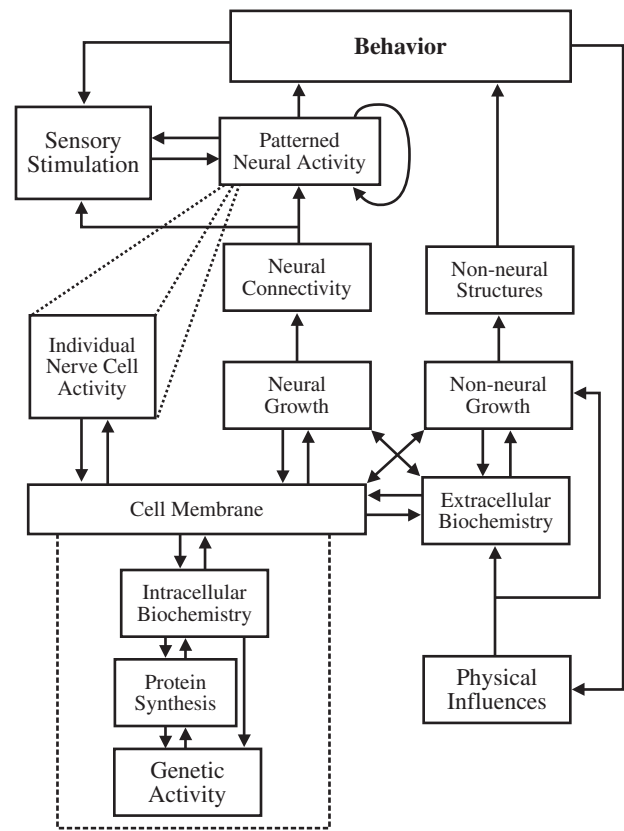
Behavior

Sensory Stimulation

Patterned Neural Activity

Neural Connectivity

Non-neural Structures

Individual Nerve Cell Activity

Neural Growth

Non-neural Growth

Cell Membrane

Extracellular Biochemistry

Intracellular Biochemistry

Protein Synthesis

Genetic Activity

Physical Influences